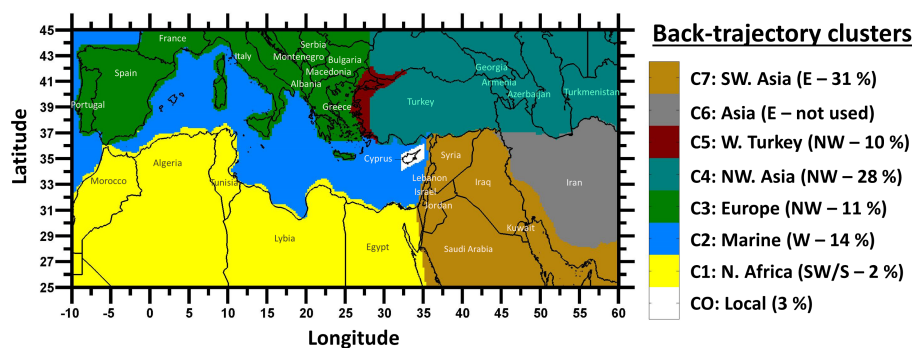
Back-trajectory clusters

Latitude

45
43
41
39
37
35
33
31
29
27
25

-10 -5 0 5 10 15 20 25 30 35 40 45 50 55 60

Longitude

France
Spain
Portugal
Italy
Serbia
Montenegro
Bulgaria
Macedonia
Albania
Greece
Turkey
Georgia
Armenia
Azerbaijan
Turkmenistan
Cyprus
Syria
Lebanon
Israel
Jordan
Iraq
Iran
Kuwait
Saudi Arabia
Algeria
Morocco
Tunisia
Lybia
Egypt

C7: SW. Asia (E – 31 %)
C6: Asia (E – not used)
C5: W. Turkey (NW – 10 %)
C4: NW. Asia (NW – 28 %)
C3: Europe (NW – 11 %)
C2: Marine (W – 14 %)
C1: N. Africa (SW/S – 2 %)
CO: Local (3 %)